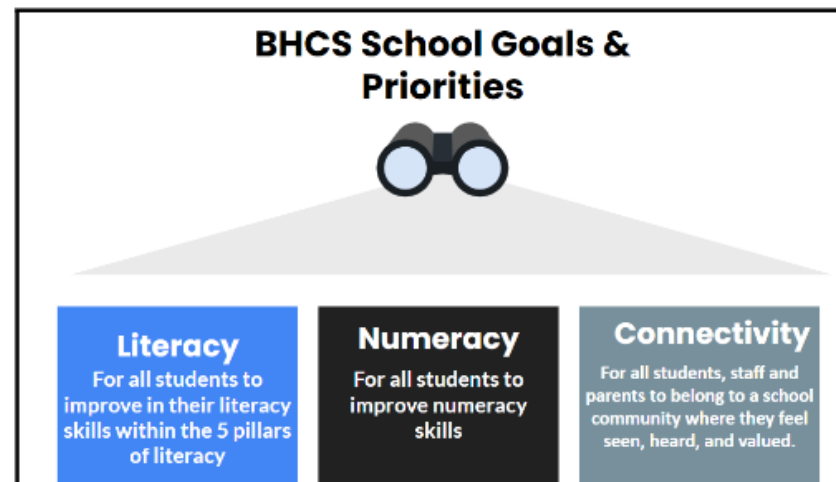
BHCS School Goals & Priorities

Literacy
For all students to improve in their literacy skills within the 5 pillars of literacy

Numeracy
For all students to improve numeracy skills

Connectivity
For all students, staff and parents to belong to a school community where they feel seen, heard, and valued.